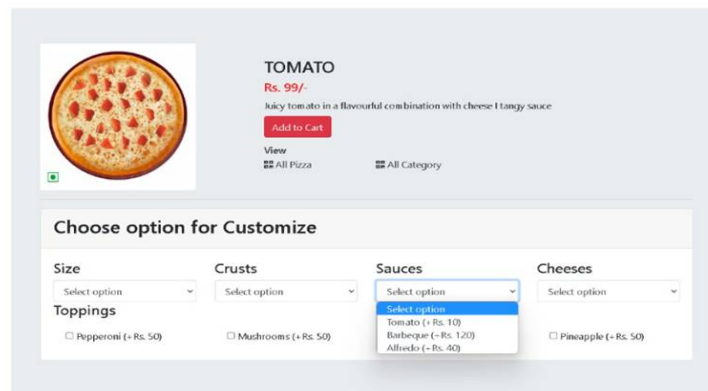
TOMATO

Rs. 99/-

Juicy tomato in a flavourful combination with cheese I tangy sauce

Add to Cart

View

All Pizza

All Category

Choose option for Customize

Size

Select option

Crusts

Select option

Sauces

Select option

Select option
Tomato (+ Rs. 10)
Barbeque (+ Rs. 120)
Alfredo (+ Rs. 40)

Cheeses

Select option

Toppings

Pepperoni (+ Rs. 50)

Mushrooms (+ Rs. 50)

Pineapple (+ Rs. 50)